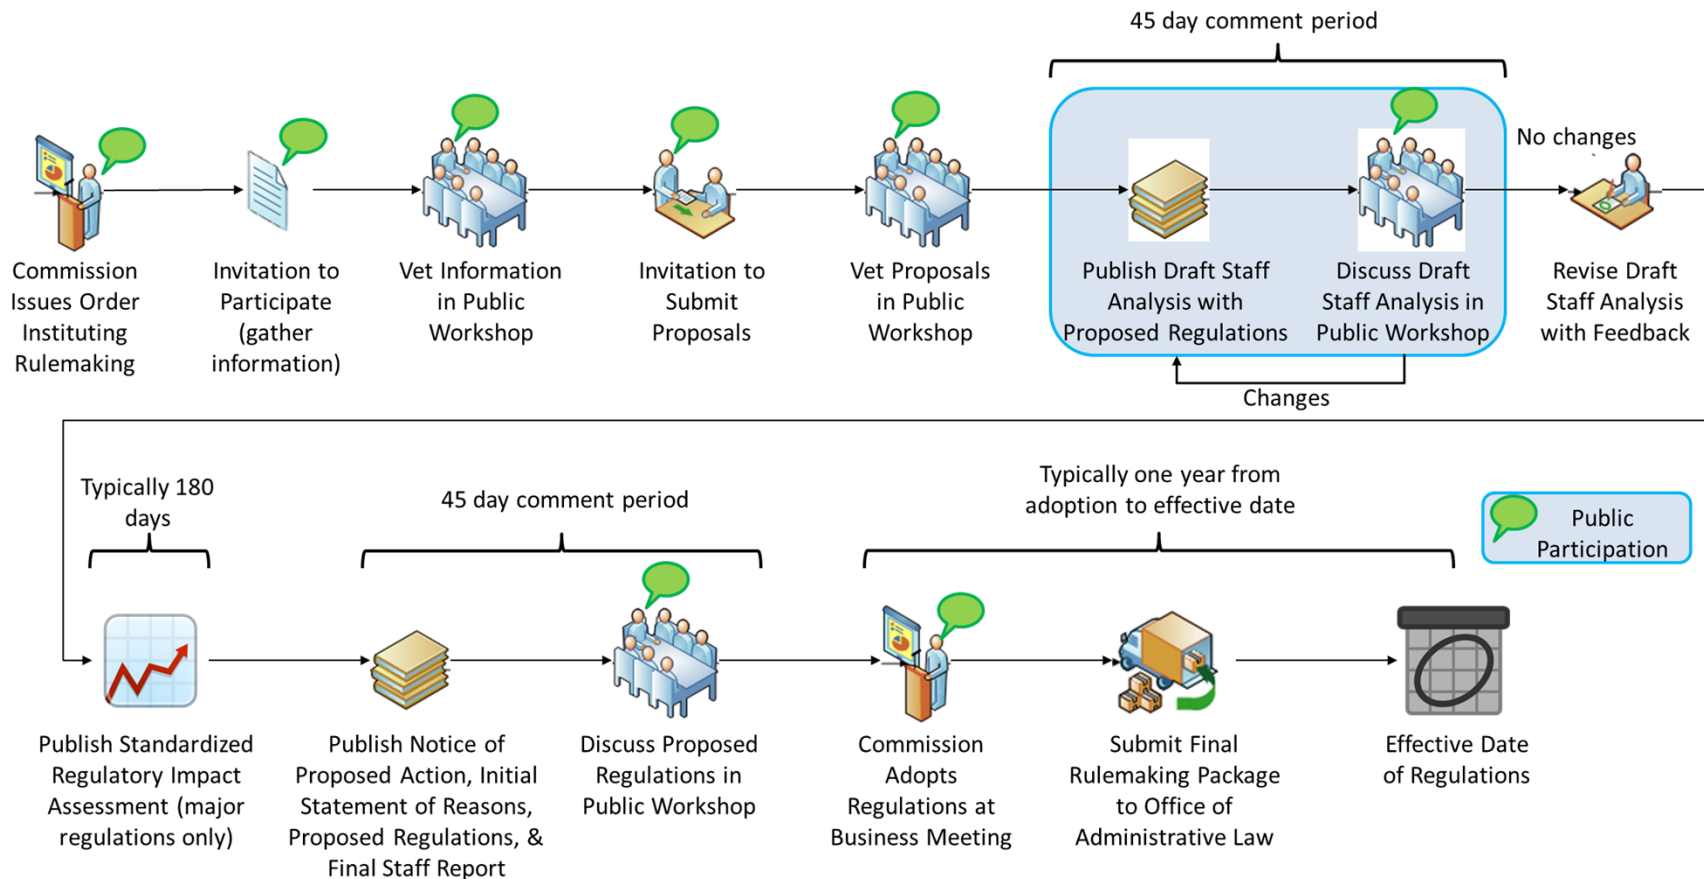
45 day comment period

Commission Issues Order Instituting Rulemaking

Invitation to Participate (gather information)

Vet Information in Public Workshop

Invitation to Submit Proposals

Vet Proposals in Public Workshop

Publish Draft Staff Analysis with Proposed Regulations

Discuss Draft Staff Analysis in Public Workshop

No changes

Revise Draft Staff Analysis with Feedback

Changes

Typically 180 days

45 day comment period

Typically one year from adoption to effective date

Public Participation

Publish Standardized Regulatory Impact Assessment (major regulations only)

Publish Notice of Proposed Action, Initial Statement of Reasons, Proposed Regulations, & Final Staff Report

Discuss Proposed Regulations in Public Workshop

Commission Adopts Regulations at Business Meeting

Submit Final Rulemaking Package to Office of Administrative Law

Effective Date of Regulations